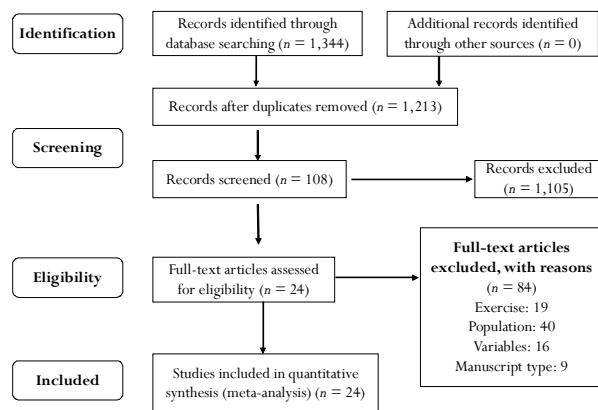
Identification

Records identified through database searching ($n = 1,344$)

Additional records identified through other sources ($n = 0$)

Records after duplicates removed ($n = 1,213$)

Screening

Records screened ($n = 108$)

Records excluded ($n = 1,105$)

Eligibility

Full-text articles assessed for eligibility ($n = 24$)

Full-text articles excluded, with reasons
($n = 84$)
Exercise: 19
Population: 40
Variables: 16
Manuscript type: 9

Included

Studies included in quantitative synthesis (meta-analysis) ($n = 24$)